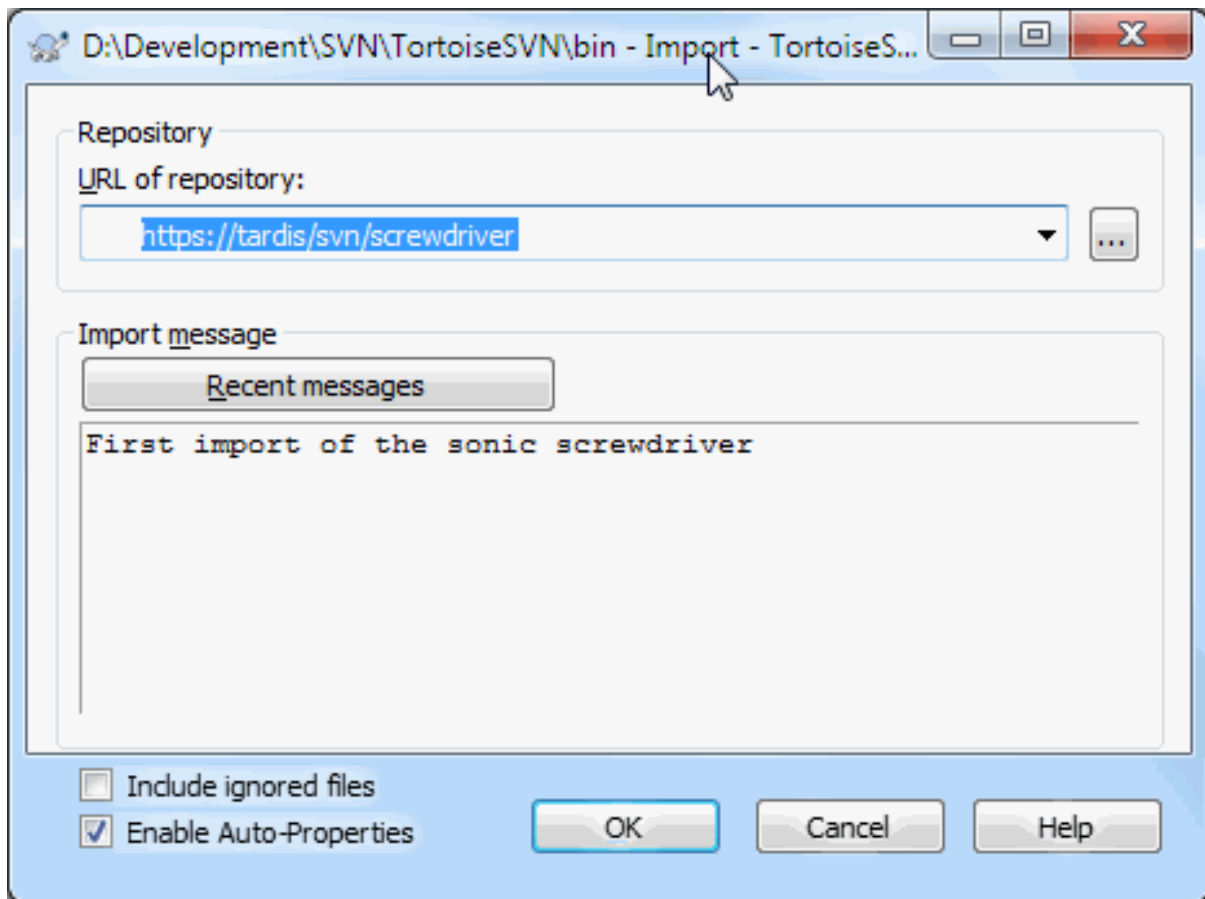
D:\Development\SVN\TortoiseSVN\bin - Import - TortoiseS...

Repository

URL of repository:

https://tardis/svn/screwdriver

...

Import message

Recent messages

First import of the sonic screwdriver

Include ignored files

Enable Auto-Properties

OK

Cancel

Help